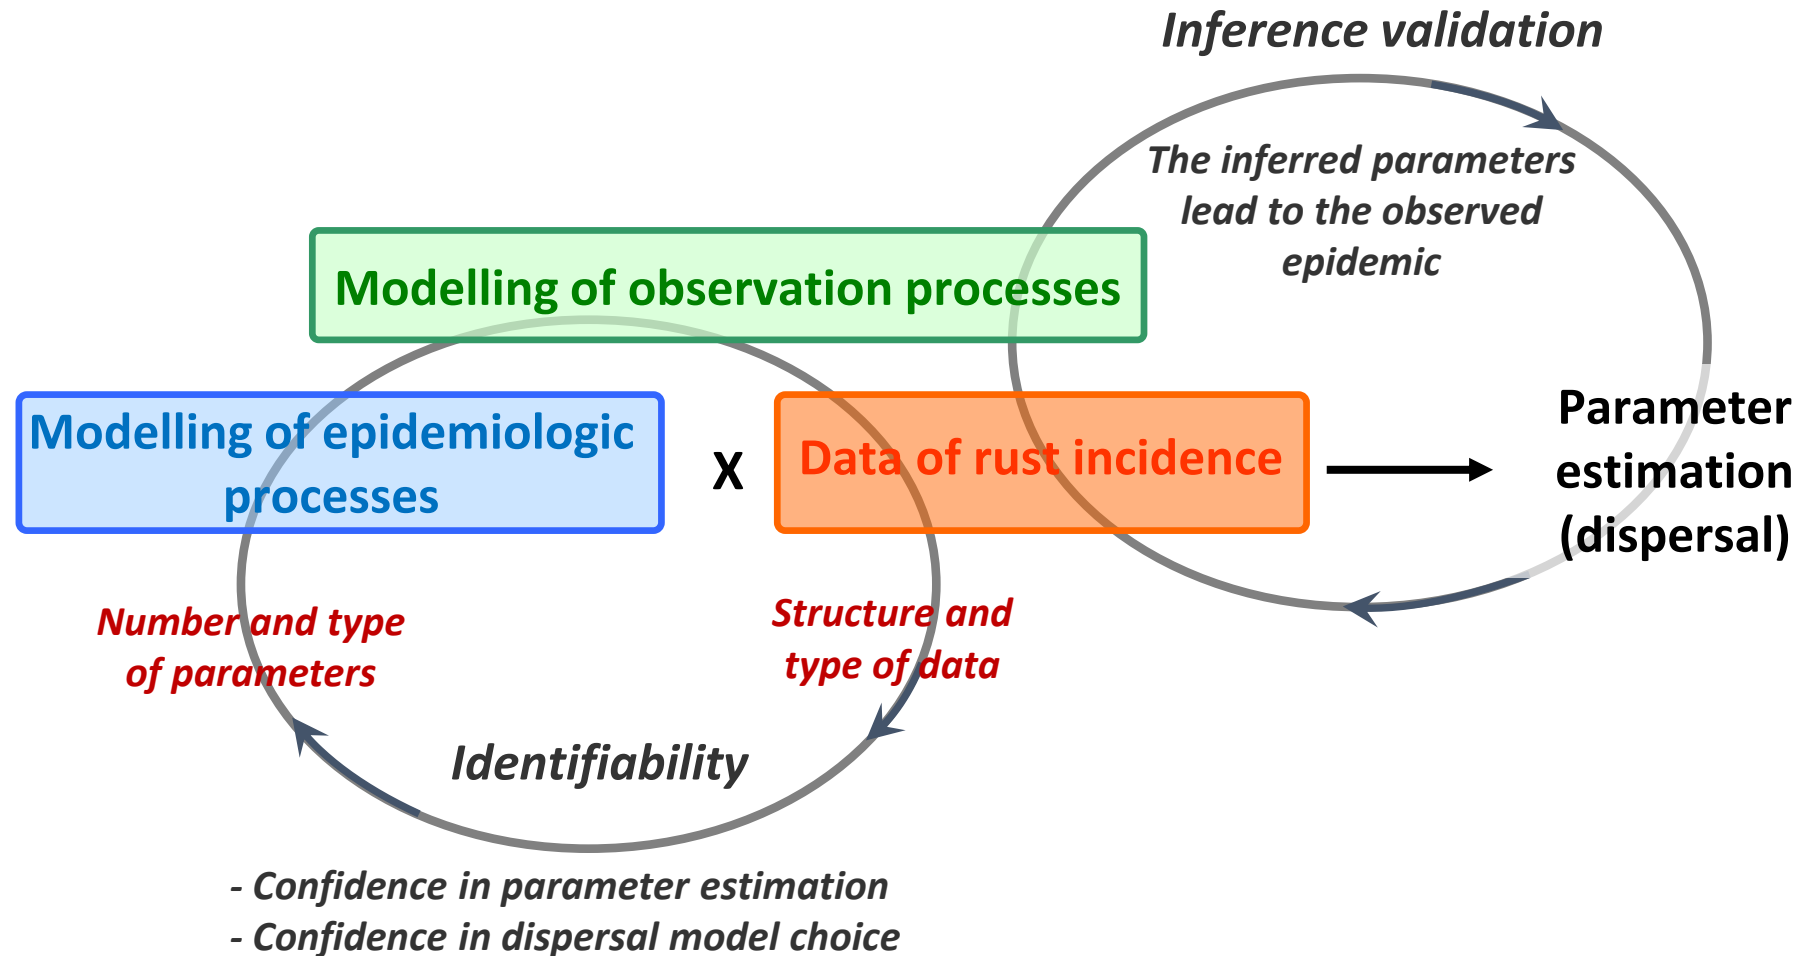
Inference validation

The inferred parameters lead to the observed epidemic

Modelling of observation processes

Modelling of epidemiologic processes

X

Data of rust incidence

Parameter estimation (dispersal)

Number and type of parameters

Structure and type of data

Identifiability

- Confidence in parameter estimation
- Confidence in dispersal model choice